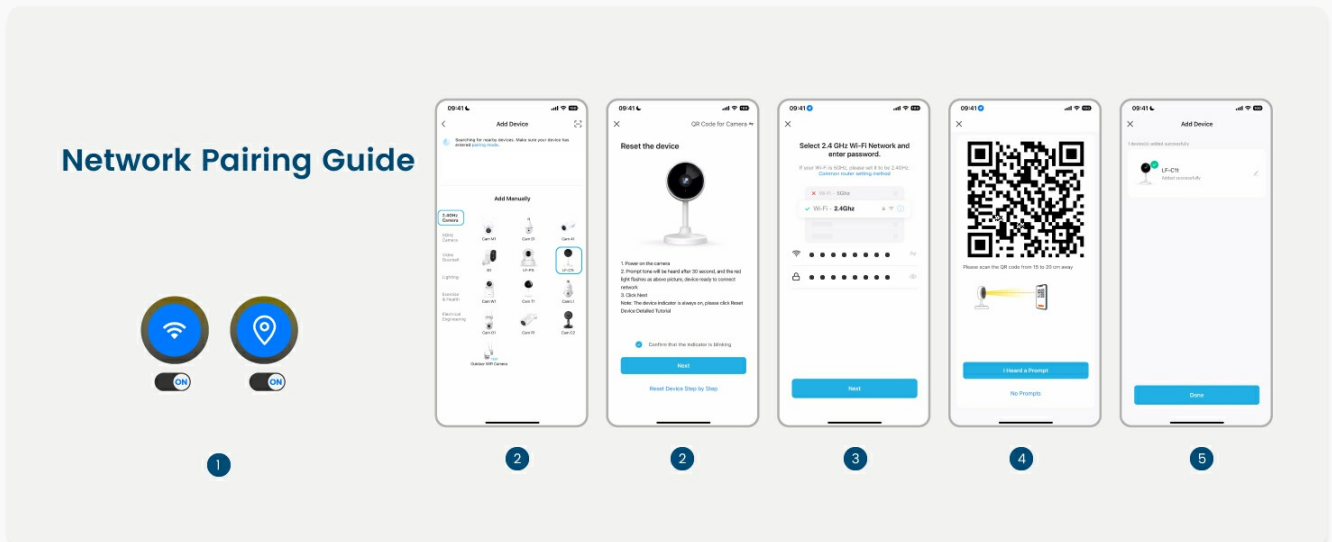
Network Pairing Guide

ON

ON

1

09:41

Add Device

Searching for nearby devices. Make sure your device has entered pairing mode.

Add Manually

2.4GHz Camera

Video Camera

Video Doorbell

Lighting

Exercise & Health

Electrical Engineering

Cam M1

Cam I3

Cam I4

B1

LF-P3

LF-C1t

Cam W1

Cam T1

Cam L1

Cam D1

Cam P1

Cam C3

Outdoor Wifi Camera

2

09:41

QR Code for Camera

Reset the device

1. Power on the camera
2. Prompt tone will be heard after 30 second, and the red light flashes as above picture, device ready to connect network
3. Click Next
Note: The device indicator is always on, please click Reset Device Detailed Tutorial

Confirm that the indicator is blinking

Next

Reset Device Step by Step

2

09:41

Select 2.4 GHz Wi-Fi Network and enter password.

If your Wi-Fi is 5GHz, please set it to be 2.4GHz. Common router setting method

Wi-Fi - 5Ghz

Wi-Fi - 2.4Ghz

Next

3

09:41

Please scan the QR code from 15 to 20 cm away

I Heard a Prompt

No Prompts

4

09:41

Add Device

1 device(s) added successfully

LF-C1t

Added successfully

Done

5